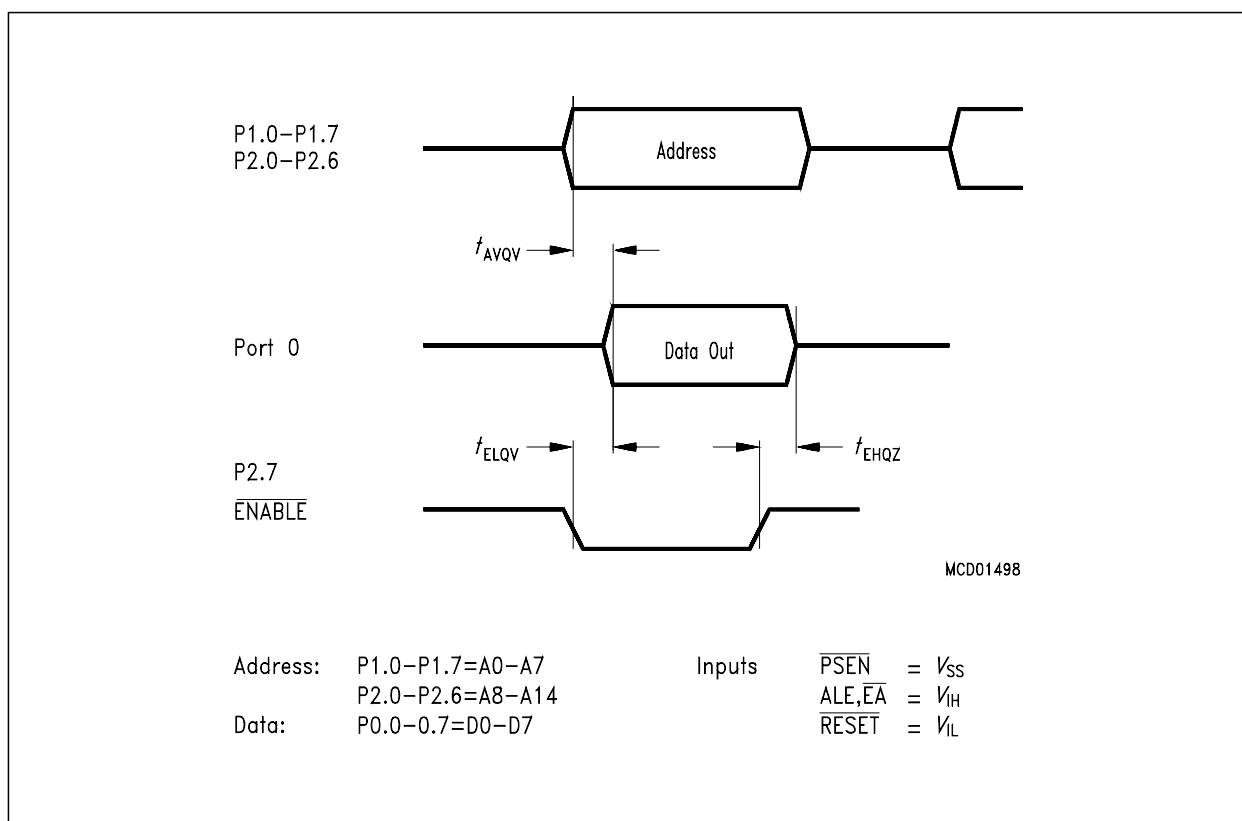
P1.0–P1.7
P2.0–P2.6

Address

$t_{AVQV}$

Port 0

Data Out

$t_{ELQV}$

$t_{EHQZ}$

P2.7
$\overline{ENABLE}$

MCD01498

Address: P1.0–P1.7=A0–A7
P2.0–P2.6=A8–A14
Data: P0.0–0.7=D0–D7

Inputs $\overline{PSEN} = V_{SS}$
ALE,$\overline{EA} = V_{IH}$
$\overline{RESET} = V_{IL}$